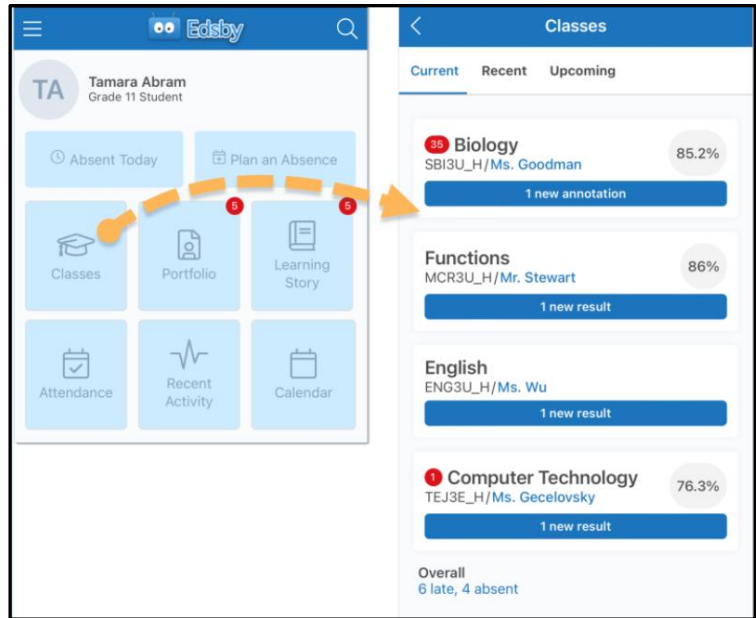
Edsby

TA
Tamara Abram
Grade 11 Student

Absent Today
Plan an Absence

Classes
5
Portfolio
5
Learning Story

Attendance
Recent Activity
Calendar

Classes

Current
Recent
Upcoming

35 Biology
SBI3U_H/Ms. Goodman
85.2%
1 new annotation

Functions
MCR3U_H/Mr. Stewart
86%
1 new result

English
ENG3U_H/Ms. Wu
1 new result

1 Computer Technology
TEJ3E_H/Ms. Gecelovsky
76.3%
1 new result

Overall
6 late, 4 absent